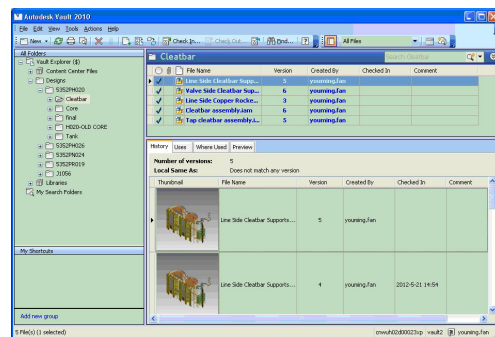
Autodesk Vault 2010

File Edit View Tools Actions Help

New | Check In... Check Out... Find... | All Files

All Folders

Vault Explorer ($)
Content Center Files
Designs
53S2PH020
Cleatbar
Core
Final
H020-OLD CORE
Tank
53S2PH026
53S2PN024
53S2PR019
31056
Libraries
My Search Folders

My Shortcuts

Add new group

Cleatbar

Search Cleatbar

| | File Name | Version | Created By | Checked In | Comment |
|---|---|---|---|---|---|
| ✓ | Line Side Cleatbar Supp... | 5 | youming.fan | | |
| ✓ | Valve Side Cleatbar Sup... | 6 | youming.fan | | |
| ✓ | Line Side Copper Rocke... | 3 | youming.fan | | |
| ✓ | Cleatbar assembly.iam | 6 | youming.fan | | |
| ✓ | Tap cleatbar assembly.i... | 5 | youming.fan | | |

History Uses Where Used Preview

Number of versions: 5
Local Same As: Does not match any version

| Thumbnail | File Name | Version | Created By | Checked In | Comment |
|---|---|---|---|---|---|
| | Line Side Cleatbar Supports... | 5 | youming.fan | | |
| | Line Side Cleatbar Supports... | 4 | youming.fan | 2012-5-21 14:54 | |

5 File(s) (1 selected)

cnwuh02d00023xp | vault2 | youming.fan